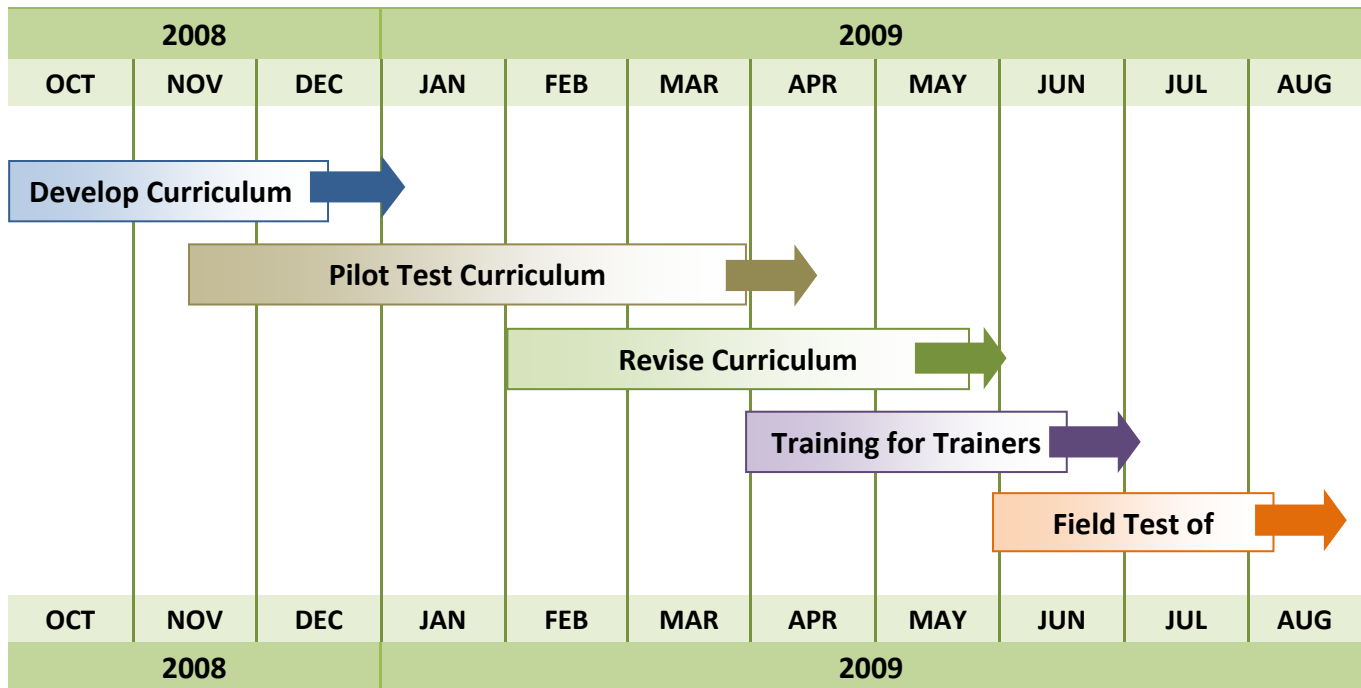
| 2008 | | | 2009 | | | | | | | |
|---|---|---|---|---|---|---|---|---|---|---|
| OCT | NOV | DEC | JAN | FEB | MAR | APR | MAY | JUN | JUL | AUG |

Develop Curriculum

Pilot Test Curriculum

Revise Curriculum

Training for Trainers

Field Test of

| OCT | NOV | DEC | JAN | FEB | MAR | APR | MAY | JUN | JUL | AUG |
|---|---|---|---|---|---|---|---|---|---|---|
| 2008 | | | 2009 | | | | | | | |